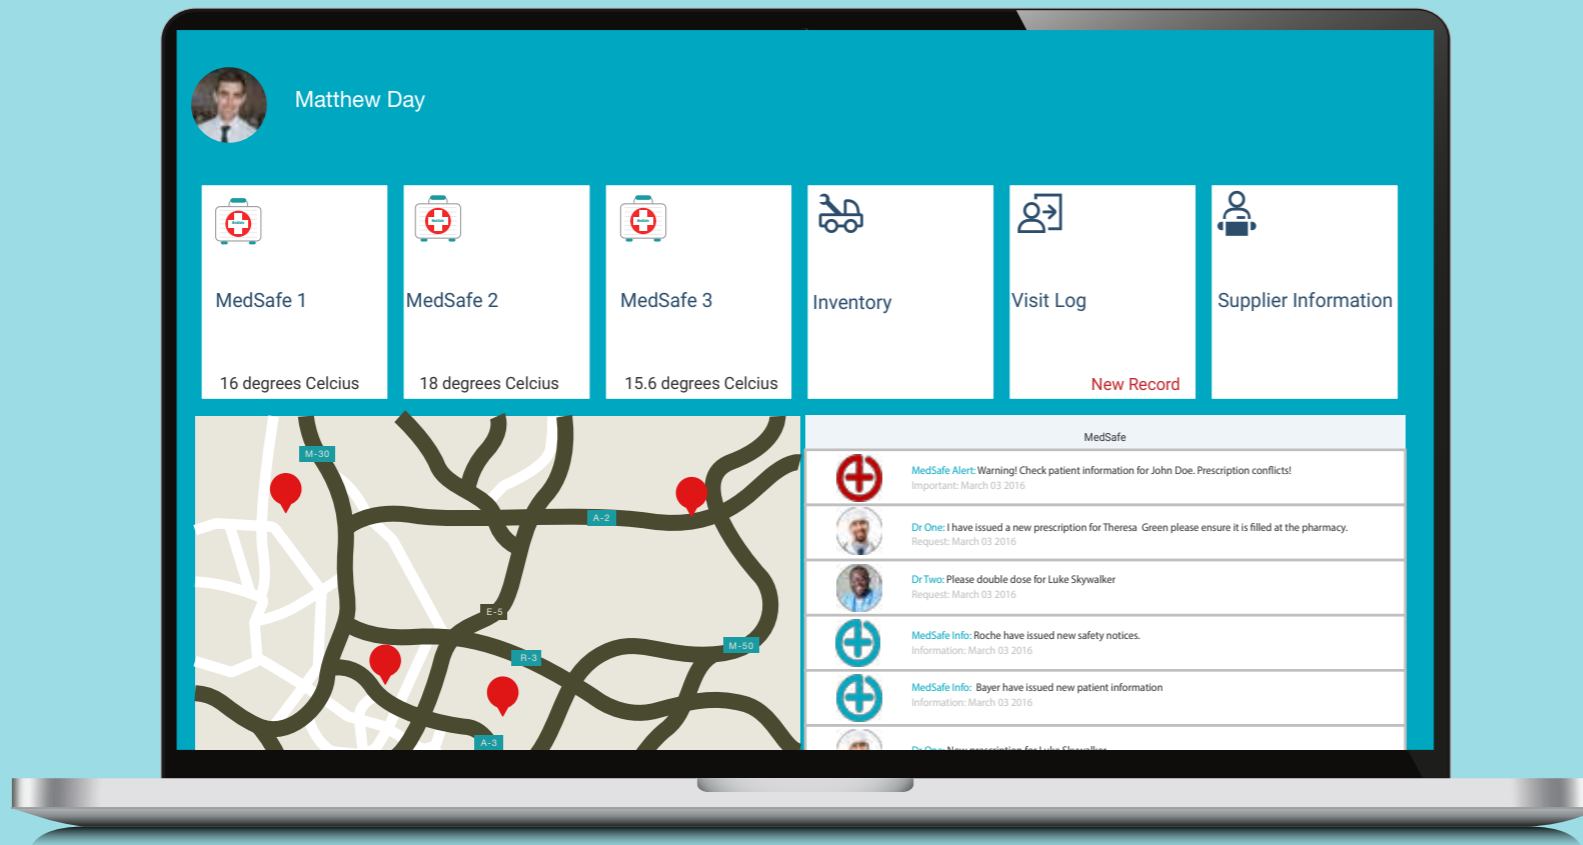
Matthew Day

MedSafe 1

16 degrees Celcius

MedSafe 2

18 degrees Celcius

MedSafe 3

15.6 degrees Celcius

Inventory

Visit Log

New Record

Supplier Information

M-30

A-2

E-5

R-3

M-50

A-3

MedSafe

MedSafe Alert: Warning! Check patient information for John Doe. Prescription conflicts!
Important: March 03 2016

Dr One: I have issued a new prescription for Theresa Green please ensure it is filled at the pharmacy.
Request: March 03 2016

Dr Two: Please double dose for Luke Skywalker
Request: March 03 2016

MedSafe Info: Roche have issued new safety notices.
Information: March 03 2016

MedSafe Info: Bayer have issued new patient information
Information: March 03 2016

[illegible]